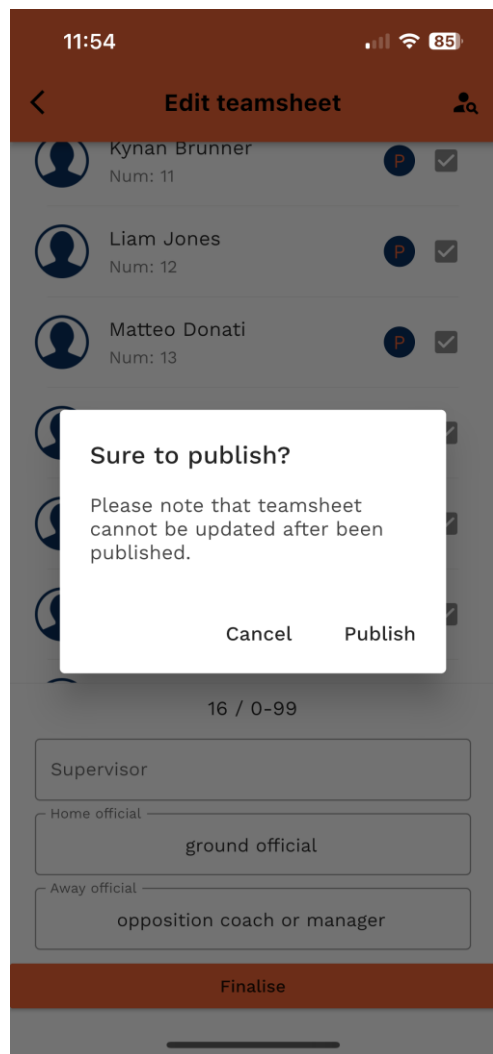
11:54

85

Edit teamsheet

Kynan Brunner
Num: 11

P

Liam Jones
Num: 12

P

Matteo Donati
Num: 13

P

Sure to publish?

Please note that teamsheet cannot be updated after been published.

Cancel

Publish

16 / 0-99

Supervisor

Home official
ground official

Away official
opposition coach or manager

Finalise